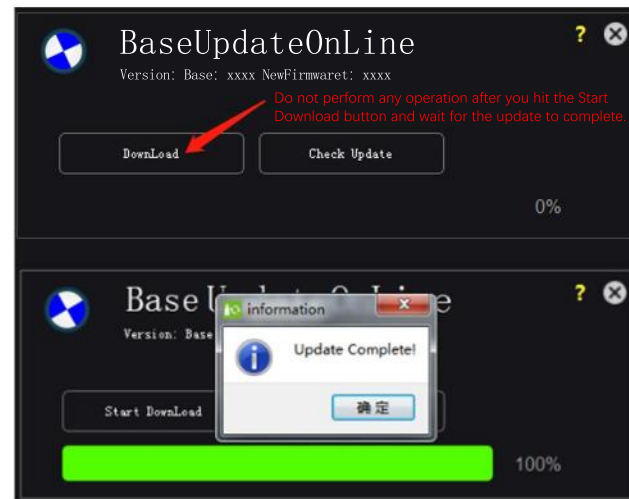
BaseUpdateOnLine

Version: Base: xxxx NewFirmwaret: xxxx

Do not perform any operation after you hit the Start Download button and wait for the update to complete.

DownLoad

Check Update

?

0%

Base U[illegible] O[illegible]L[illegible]ne

Version: Base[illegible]

?

information

Update Complete!

确 定

Start DownLoad

100%